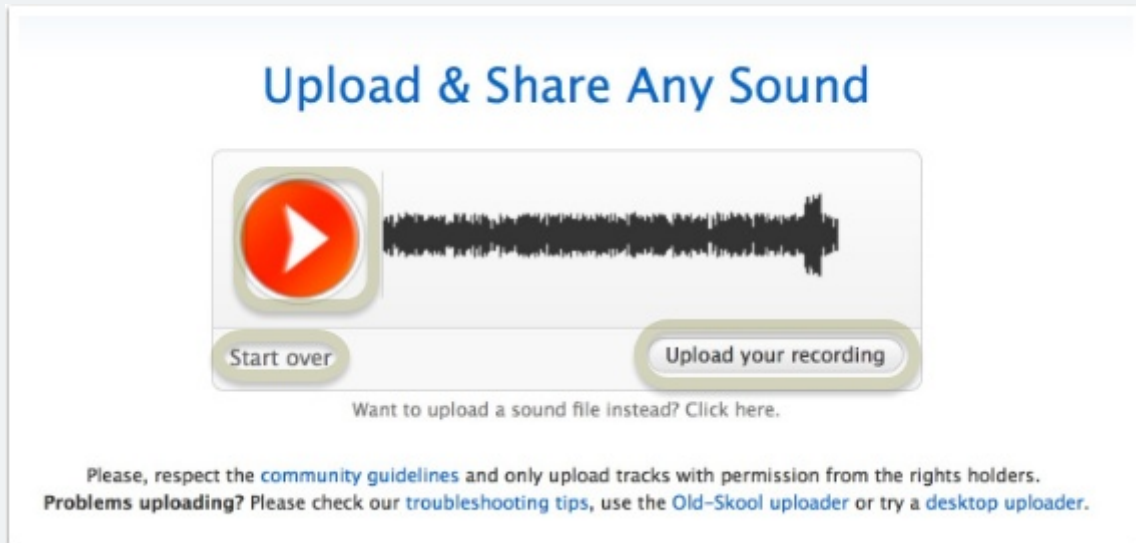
Upload & Share Any Sound

Start over

Upload your recording

Want to upload a sound file instead? Click here.

Please, respect the community guidelines and only upload tracks with permission from the rights holders.
**Problems uploading?** Please check our troubleshooting tips, use the Old-Skool uploader or try a desktop uploader.